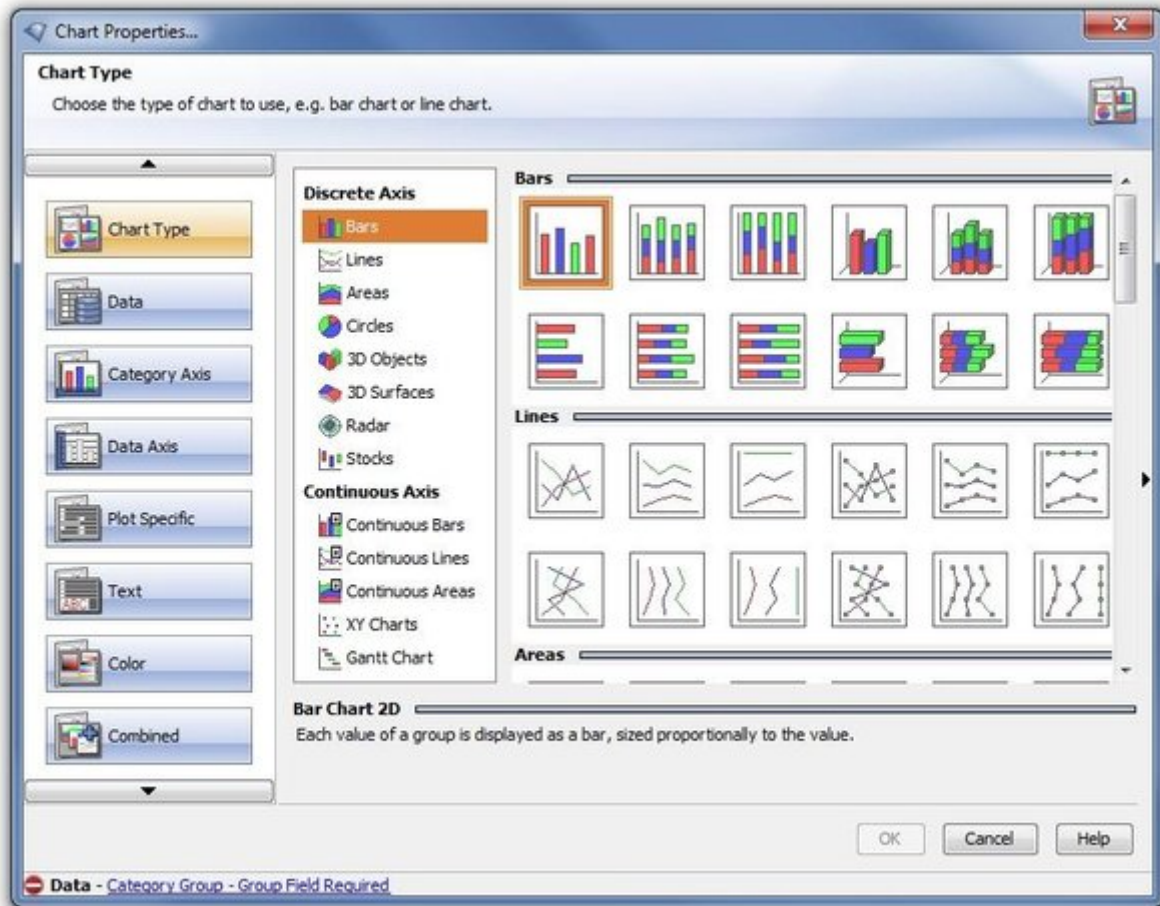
Chart Properties...

Chart Type

Choose the type of chart to use, e.g. bar chart or line chart.

Chart Type

Data

Category Axis

Data Axis

Plot Specific

Text

Color

Combined

Discrete Axis

Bars

Lines

Areas

Circles

3D Objects

3D Surfaces

Radar

Stocks

Continuous Axis

Continuous Bars

Continuous Lines

Continuous Areas

XY Charts

Gantt Chart

Bars

Lines

Areas

Bar Chart 2D

Each value of a group is displayed as a bar, sized proportionally to the value.

OK

Cancel

Help

Data - Category Group - Group Field Required